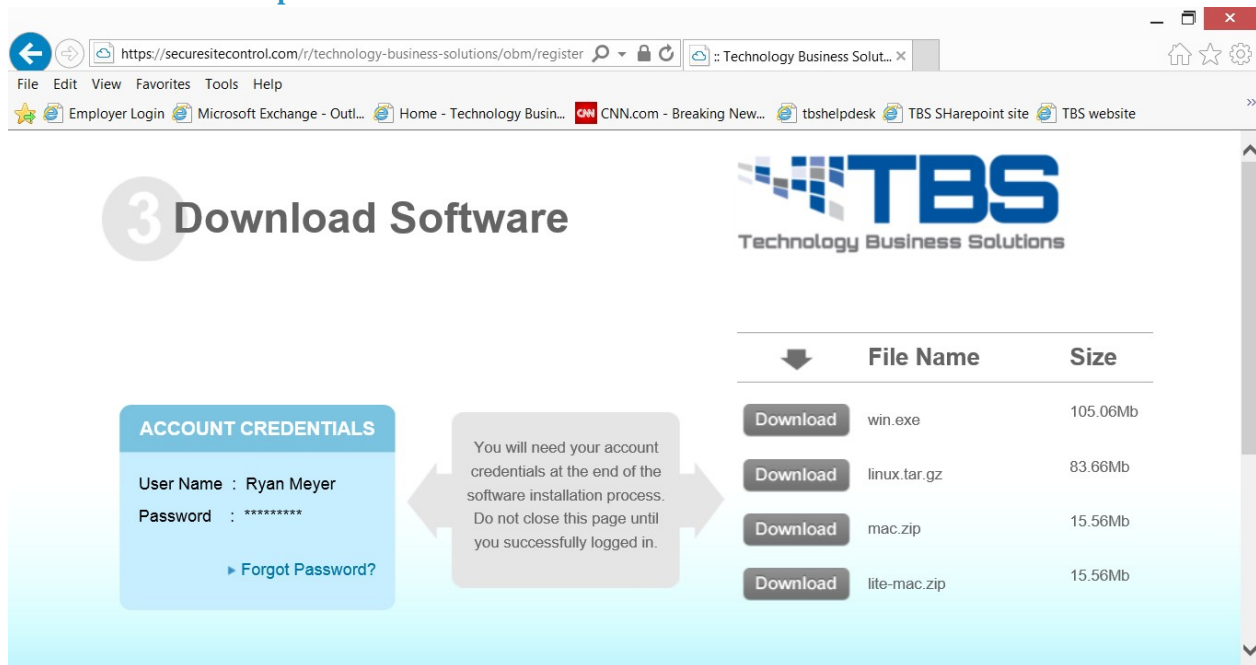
https://securesitecontrol.com/r/technology-business-solutions/obm/register

:: Technology Business Solut...

File Edit View Favorites Tools Help

Employer Login Microsoft Exchange - Outl... Home - Technology Busin... CNN CNN.com - Breaking New... tbshelpdesk TBS SHarepoint site TBS website

3 Download Software

TBS
Technology Business Solutions

ACCOUNT CREDENTIALS

User Name : Ryan Meyer
Password : *********

▸ Forgot Password?

You will need your account credentials at the end of the software installation process. Do not close this page until you successfully logged in.

| | File Name | Size |
|---|---|---|
| Download | win.exe | 105.06Mb |
| Download | linux.tar.gz | 83.66Mb |
| Download | mac.zip | 15.56Mb |
| Download | lite-mac.zip | 15.56Mb |